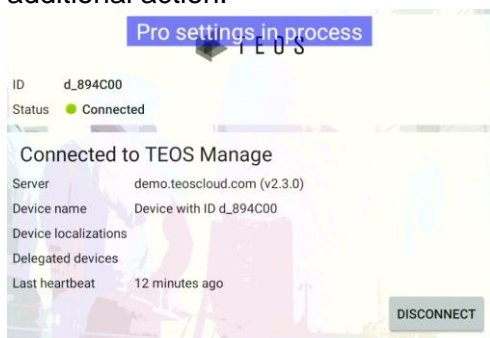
additional action.

Pro settings in process

TEOS

ID d_894C00
Status Connected

Connected to TEOS Manage

Server demo.teoscloud.com (v2.3.0)
Device name Device with ID d_894C00
Device localizations
Delegated devices
Last heartbeat 12 minutes ago

DISCONNECT